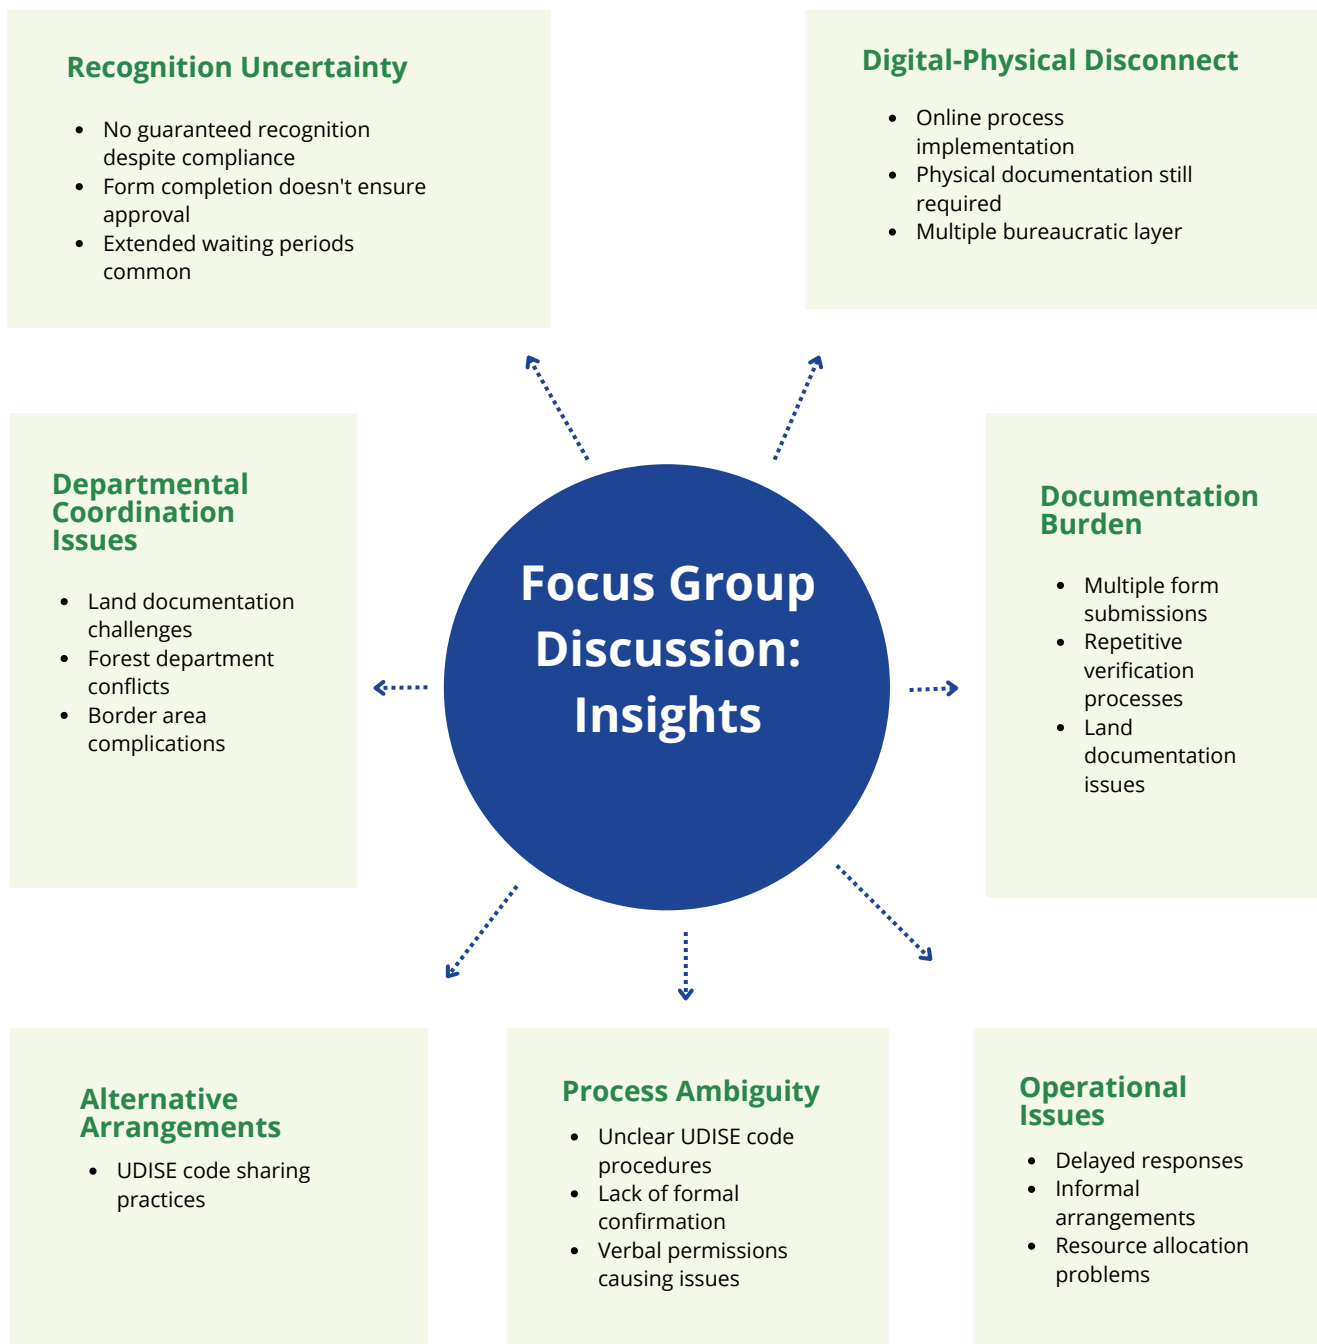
Recognition Uncertainty

- No guaranteed recognition despite compliance
- Form completion doesn't ensure approval
- Extended waiting periods common

Digital-Physical Disconnect

- Online process implementation
- Physical documentation still required
- Multiple bureaucratic layer

Departmental Coordination Issues

- Land documentation challenges
- Forest department conflicts
- Border area complications

Focus Group Discussion: Insights

Documentation Burden

- Multiple form submissions
- Repetitive verification processes
- Land documentation issues

Alternative Arrangements

- UDISE code sharing practices

Process Ambiguity

- Unclear UDISE code procedures
- Lack of formal confirmation
- Verbal permissions causing issues

Operational Issues

- Delayed responses
- Informal arrangements
- Resource allocation problems